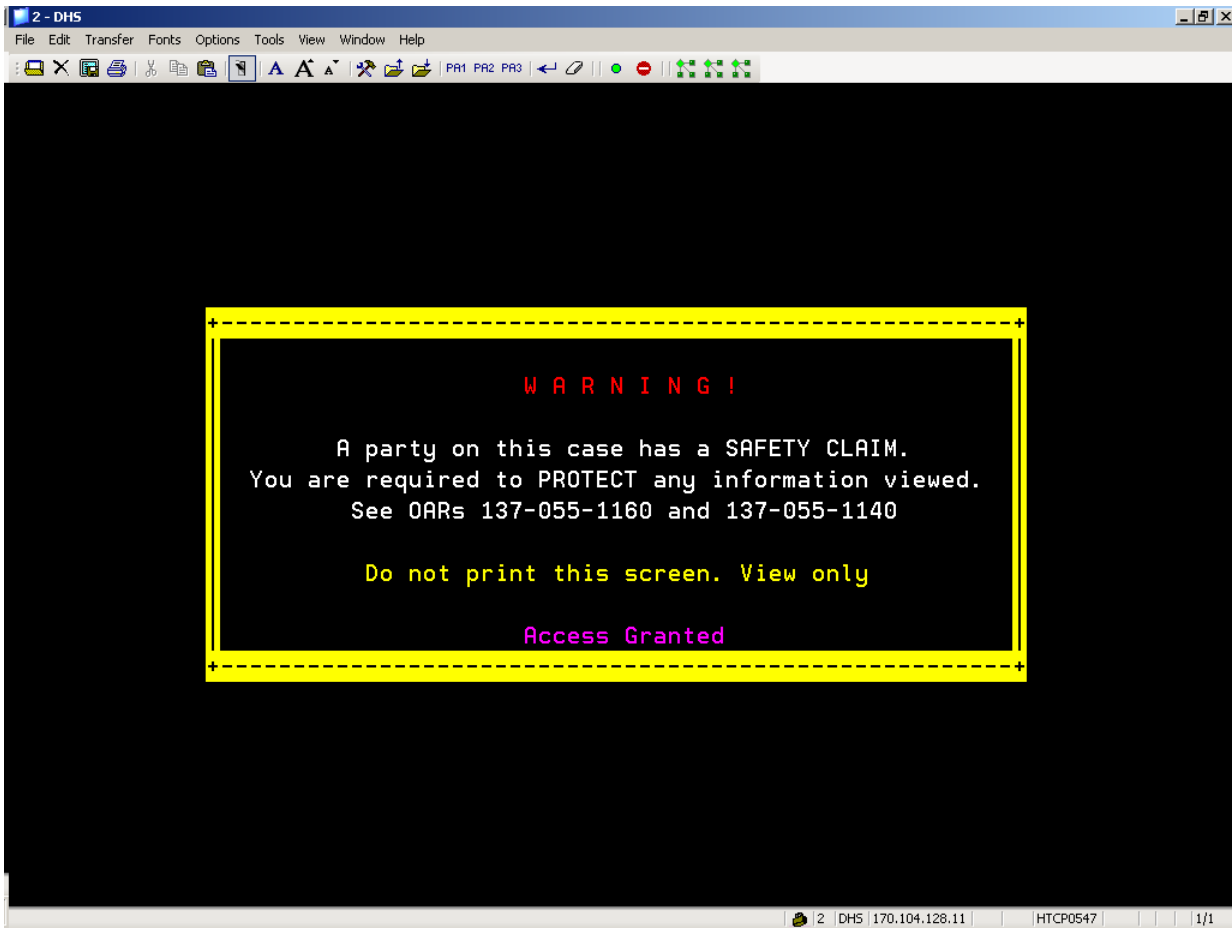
2 - DHS

File Edit Transfer Fonts Options Tools View Window Help

PA1 PA2 PA3

W A R N I N G !

A party on this case has a SAFETY CLAIM.
You are required to PROTECT any information viewed.
See OARs 137-055-1160 and 137-055-1140

Do not print this screen. View only

Access Granted

2 DHS 170.104.128.11 HTCP0547 1/1